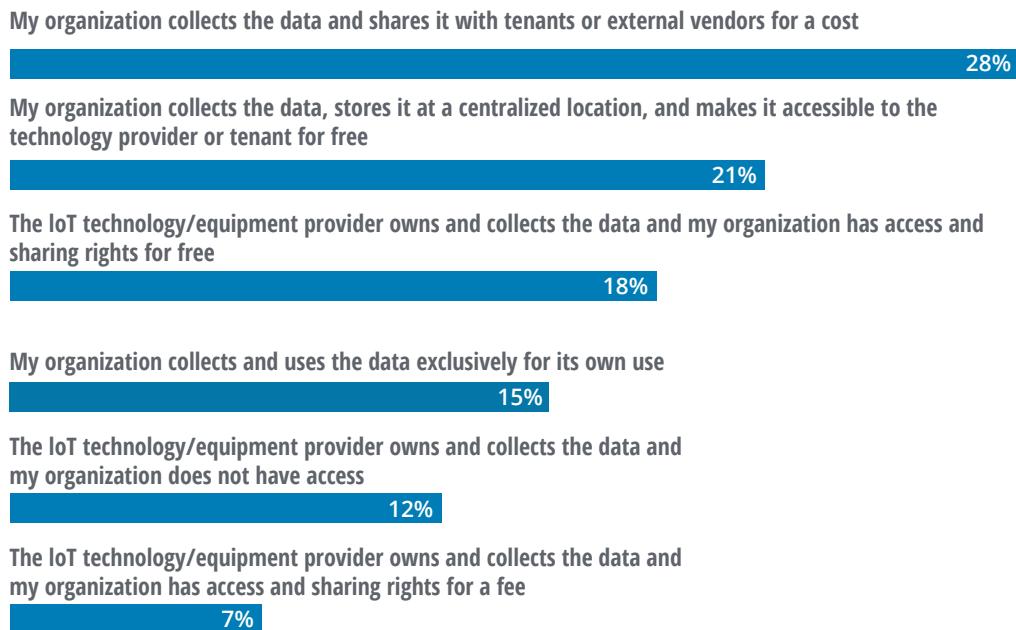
My organization collects the data and shares it with tenants or external vendors for a cost

28%

My organization collects the data, stores it at a centralized location, and makes it accessible to the technology provider or tenant for free

21%

The IoT technology/equipment provider owns and collects the data and my organization has access and sharing rights for free

18%

My organization collects and uses the data exclusively for its own use

15%

The IoT technology/equipment provider owns and collects the data and my organization does not have access

12%

The IoT technology/equipment provider owns and collects the data and my organization has access and sharing rights for a fee

7%